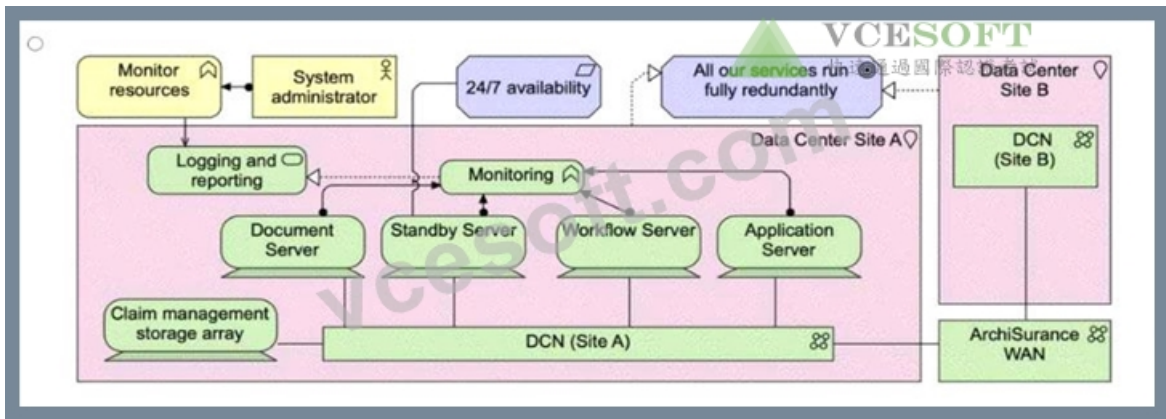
VCESOFT
快速通過國際認證考試

Monitor resources

System administrator

24/7 availability

All our services run fully redundantly

Data Center Site B

Data Center Site A

Logging and reporting

Monitoring

DCN (Site B)

Document Server

Standby Server

Workflow Server

Application Server

Claim management storage array

DCN (Site A)

ArchiSurance WAN

vcesoft.com